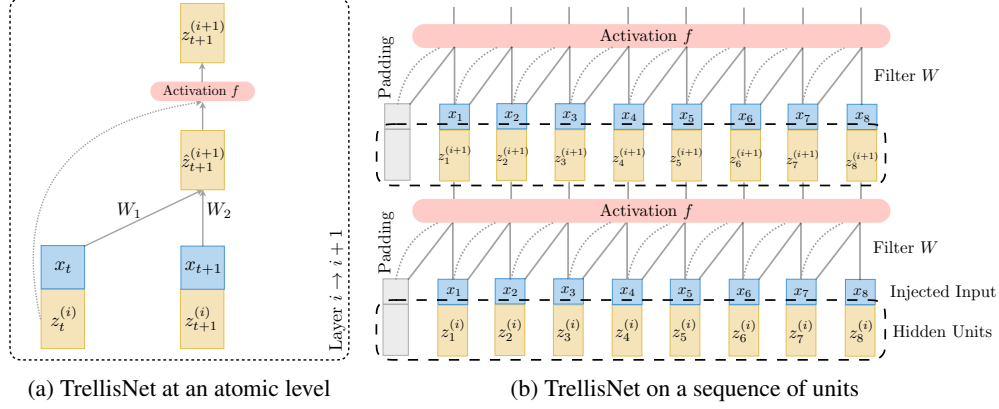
$z_{t+1}^{(i+1)}$

Activation $f$

$\hat{z}_{t+1}^{(i+1)}$

$W_1$

$W_2$

$x_t$

$x_{t+1}$

$z_t^{(i)}$

$z_{t+1}^{(i)}$

Layer $i \rightarrow i+1$

(a) TrellisNet at an atomic level

Padding

Activation $f$

Filter $W$

$x_1$ $x_2$ $x_3$ $x_4$ $x_5$ $x_6$ $x_7$ $x_8$

$z_1^{(i+1)}$ $z_2^{(i+1)}$ $z_3^{(i+1)}$ $z_4^{(i+1)}$ $z_5^{(i+1)}$ $z_6^{(i+1)}$ $z_7^{(i+1)}$ $z_8^{(i+1)}$

Padding

Activation $f$

Filter $W$

$x_1$ $x_2$ $x_3$ $x_4$ $x_5$ $x_6$ $x_7$ $x_8$

Injected Input

$z_1^{(i)}$ $z_2^{(i)}$ $z_3^{(i)}$ $z_4^{(i)}$ $z_5^{(i)}$ $z_6^{(i)}$ $z_7^{(i)}$ $z_8^{(i)}$

Hidden Units

(b) TrellisNet on a sequence of units